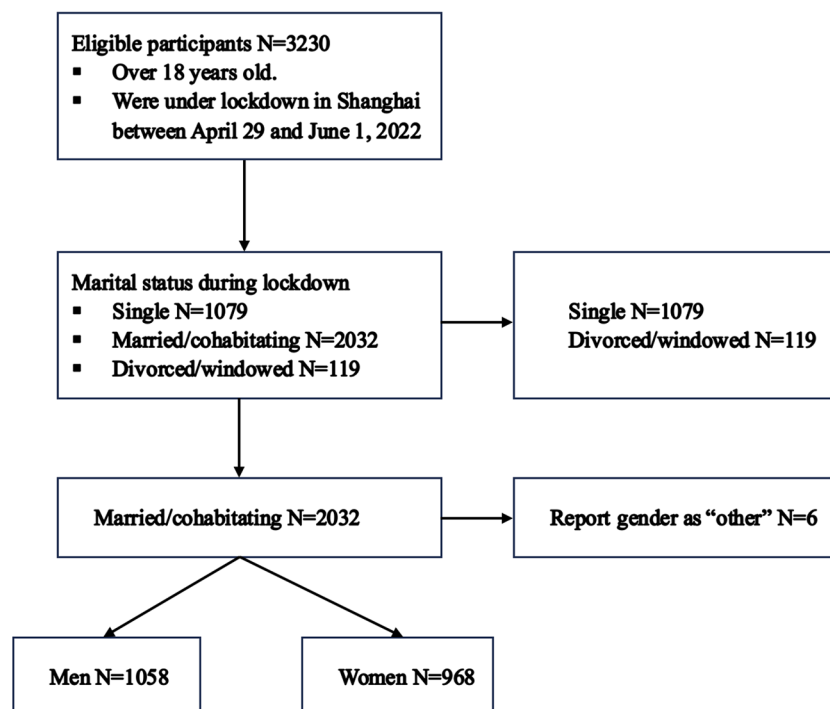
Eligible participants N=3230
▪ Over 18 years old.
▪ Were under lockdown in Shanghai between April 29 and June 1, 2022

Marital status during lockdown
▪ Single N=1079
▪ Married/cohabitating N=2032
▪ Divorced/windowed N=119

Single N=1079
Divorced/windowed N=119

Married/cohabitating N=2032

Report gender as "other" N=6

Men N=1058

Women N=968